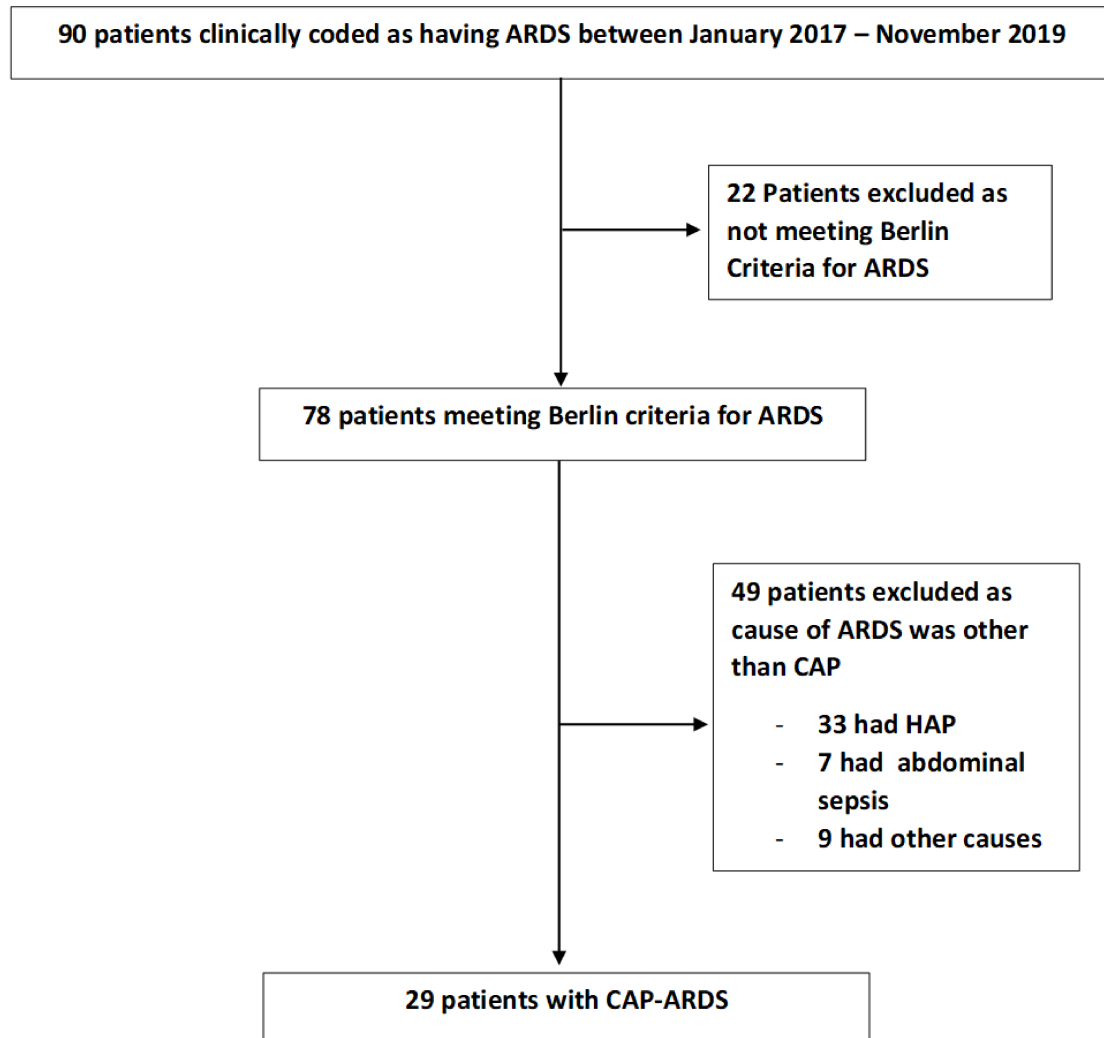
90 patients clinically coded as having ARDS between January 2017 – November 2019

22 Patients excluded as not meeting Berlin Criteria for ARDS

78 patients meeting Berlin criteria for ARDS

49 patients excluded as cause of ARDS was other than CAP

- 33 had HAP
- 7 had abdominal sepsis
- 9 had other causes

29 patients with CAP-ARDS